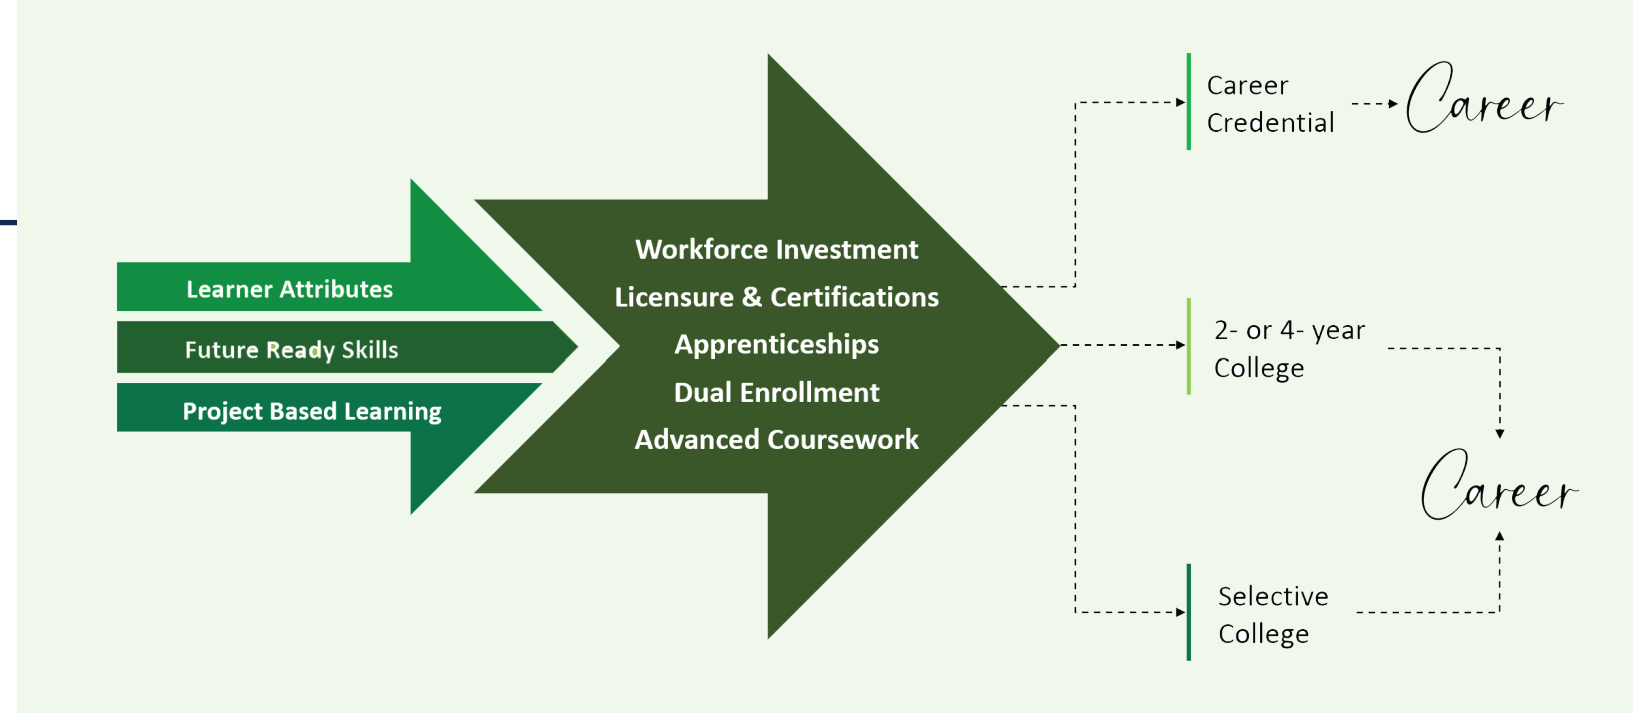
Learner Attributes
Future Ready Skills
Project Based Learning

Workforce Investment
Licensure & Certifications
Apprenticeships
Dual Enrollment
Advanced Coursework

Career Credential

Career

2- or 4- year College

Career

Selective College